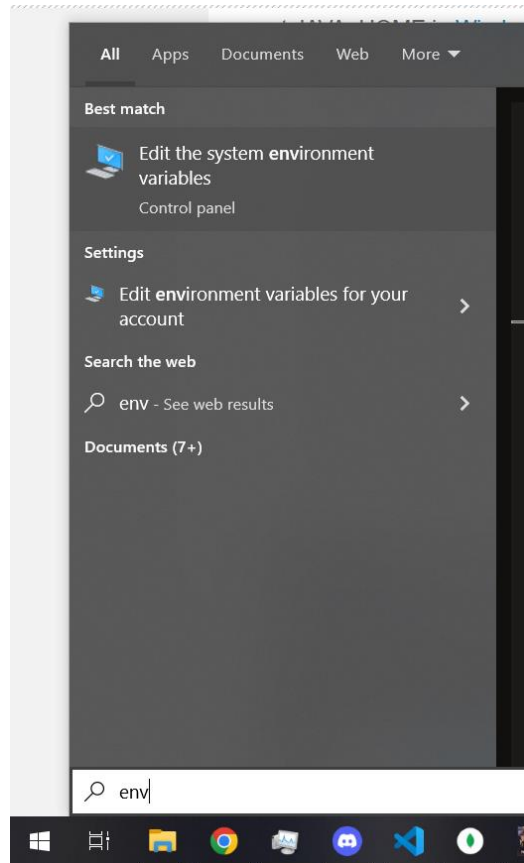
All Apps Documents Web More ▼

Best match

Edit the system environment variables

Control panel

Settings

Edit environment variables for your account

Search the web

env - See web results

Documents (7+)

env